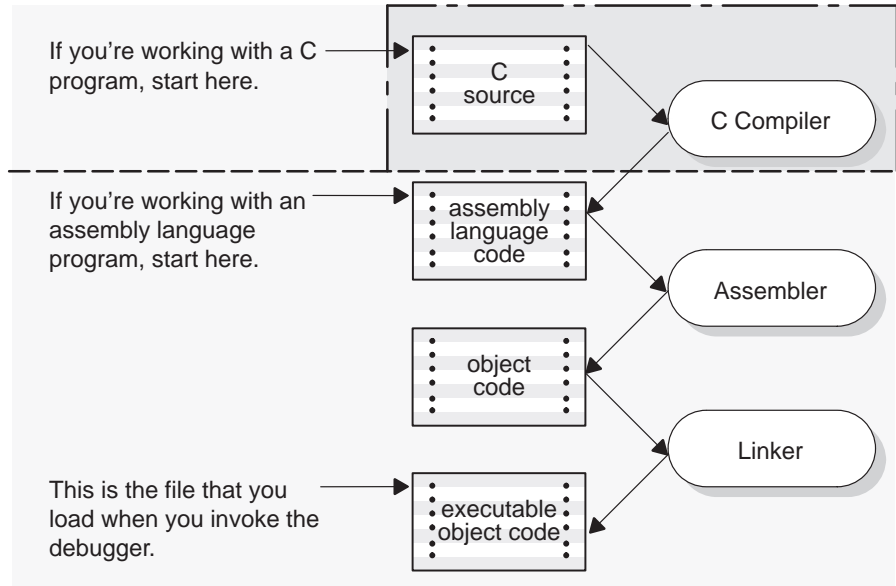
If you're working with a C program, start here.

C source

C Compiler

If you're working with an assembly language program, start here.

assembly language code

Assembler

object code

Linker

This is the file that you load when you invoke the debugger.

executable object code